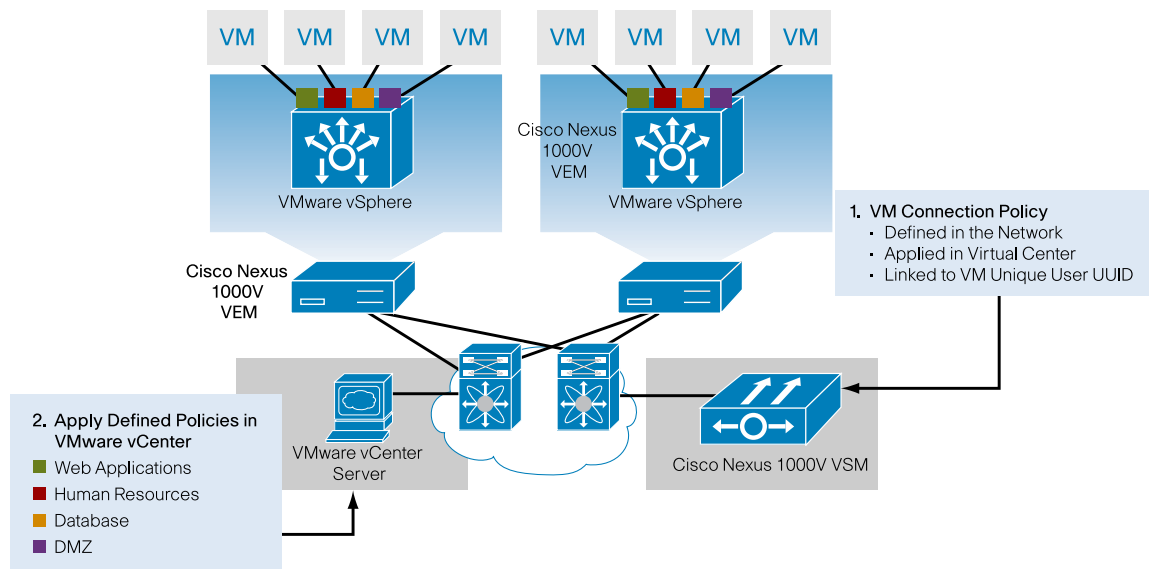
VM VM VM VM

VM VM VM VM

VMware vSphere

Cisco Nexus 1000V VEM

VMware vSphere

Cisco Nexus 1000V VEM

1. VM Connection Policy
- Defined in the Network
- Applied in Virtual Center
- Linked to VM Unique User UUID

2. Apply Defined Policies in VMware vCenter
Web Applications
Human Resources
Database
DMZ

VMware vCenter Server

Cisco Nexus 1000V VSM